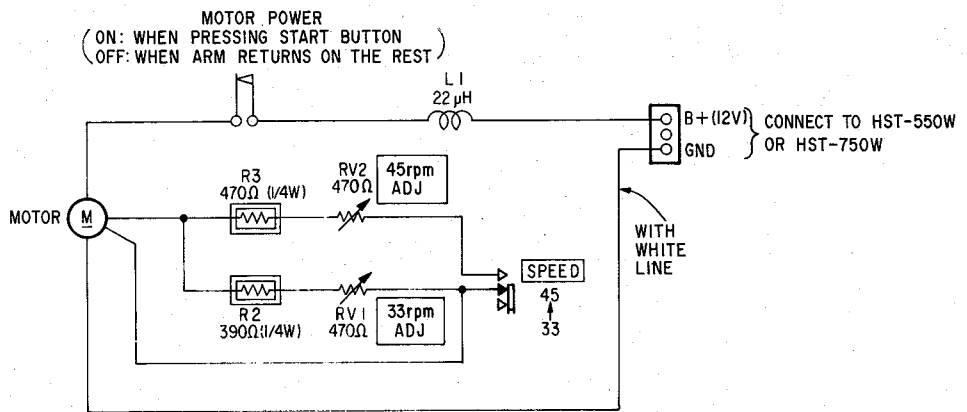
MOTOR POWER
(ON: WHEN PRESSING START BUTTON
OFF: WHEN ARM RETURNS ON THE REST)

L1
22 μH

B+(12V)
GND

CONNECT TO HST-550W
OR HST-750W

MOTOR M

R3
470Ω (1/4W)

RV2
470Ω

45rpm
ADJ

WITH
WHITE
LINE

SPEED
45
33

R2
390Ω(1/4W)

RV1
470Ω

33rpm
ADJ